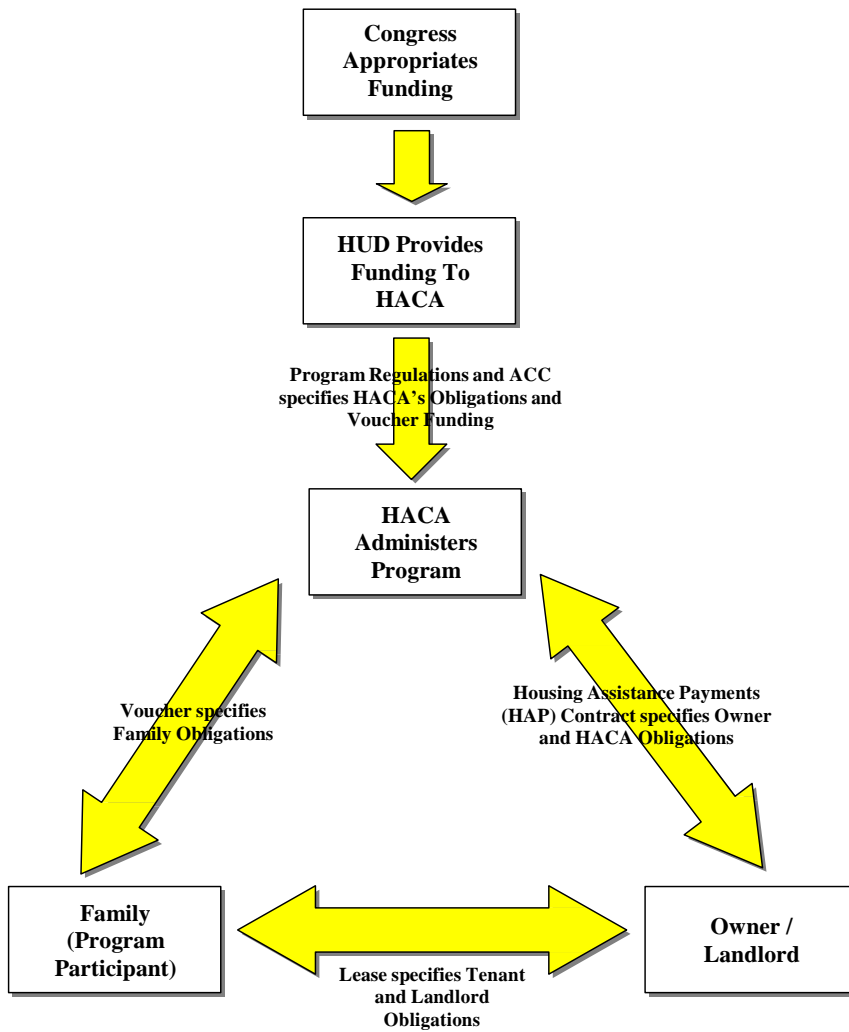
Congress Appropriates Funding

HUD Provides Funding To HACA

Program Regulations and ACC specifies HACA's Obligations and Voucher Funding

HACA Administers Program

Voucher specifies Family Obligations

Housing Assistance Payments (HAP) Contract specifies Owner and HACA Obligations

Family (Program Participant)

Owner / Landlord

Lease specifies Tenant and Landlord Obligations